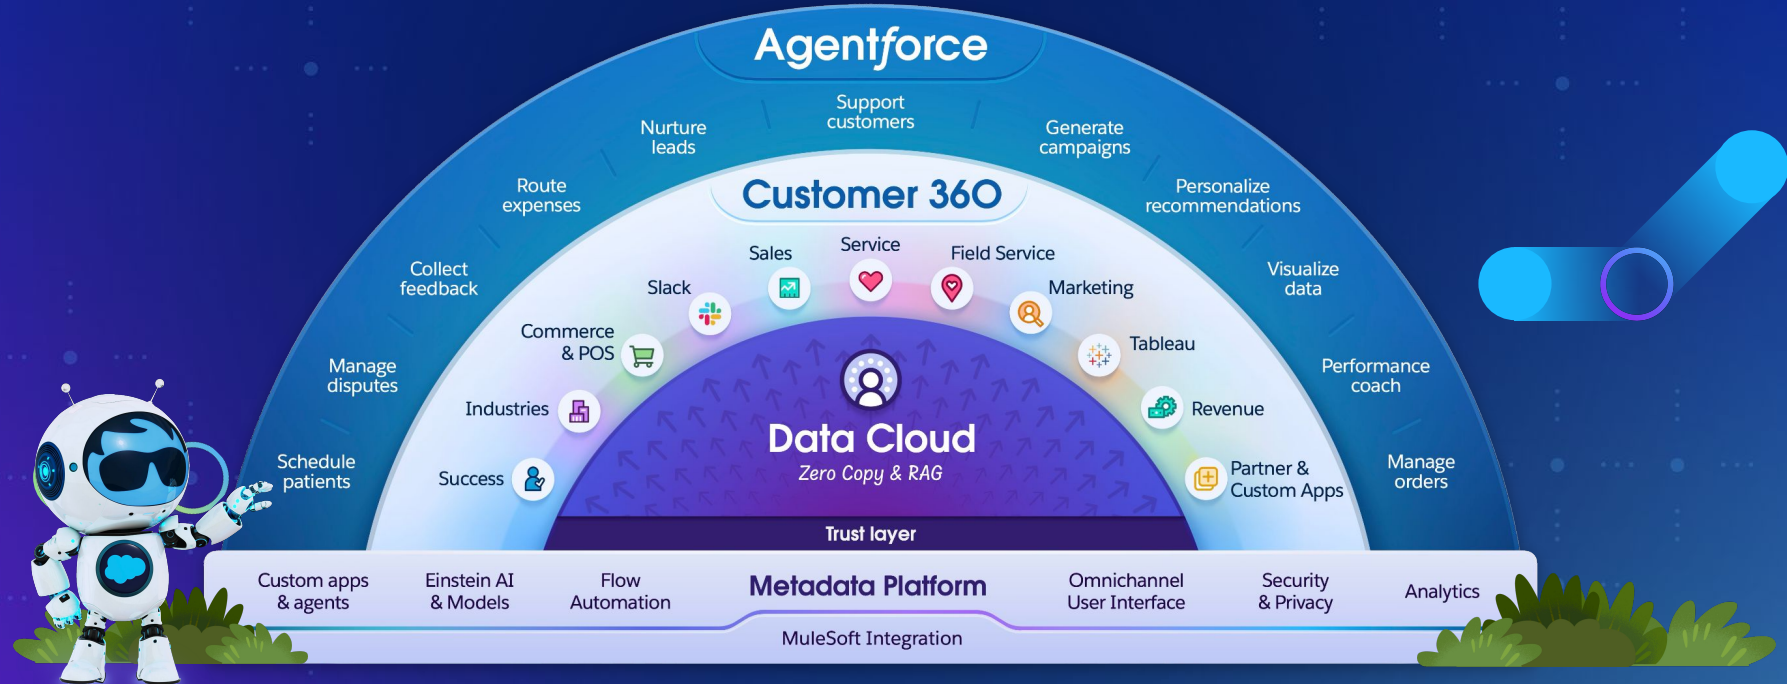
Agentforce

Schedule patients

Manage disputes

Collect feedback

Route expenses

Nurture leads

Support customers

Generate campaigns

Personalize recommendations

Visualize data

Performance coach

Manage orders

Customer 360

Success

Industries

Commerce & POS

Slack

Sales

Service

Field Service

Marketing

Tableau

Revenue

Partner & Custom Apps

Data Cloud

Zero Copy & RAG

Trust layer

Custom apps & agents

Einstein AI & Models

Flow Automation

Metadata Platform

Omnichannel User Interface

Security & Privacy

Analytics

MuleSoft Integration